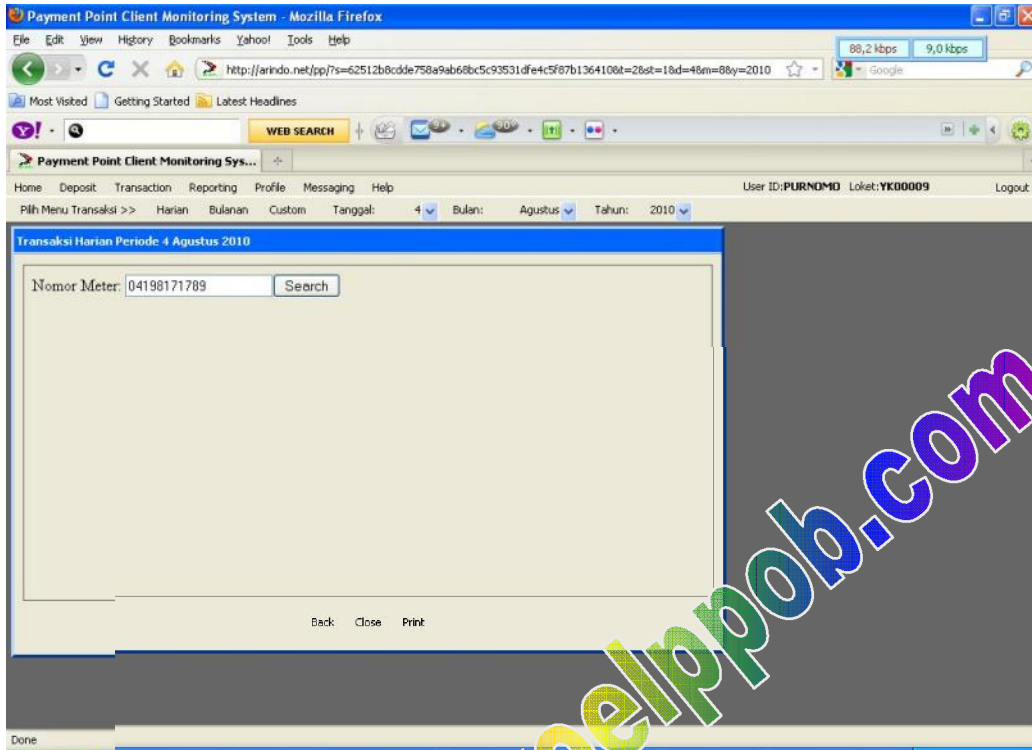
Payment Point Client Monitoring System - Mozilla Firefox

File Edit View History Bookmarks Yahoo! Tools Help

88,2 kbps 9,0 kbps

http://arindo.net/pp/?s=62512b8cdde758a9ab68bc5c93531dfe4c5f87b1364108t=28st=18d=48m=88y=2010

Google

Most Visited Getting Started Latest Headlines

WEB SEARCH

Payment Point Client Monitoring Sys...

Home Deposit Transaction Reporting Profile Messaging Help

User ID:PURNOMO Loket:YK00009

Logout

Pilih Menu Transaksi >> Harian Bulanan Custom Tanggal: 4 Bulan: Agustus Tahun: 2010

Transaksi Harian Periode 4 Agustus 2010

Nomor Meter: 04198171789 Search

Back Close Print

Done

jualpulsaelppob.com